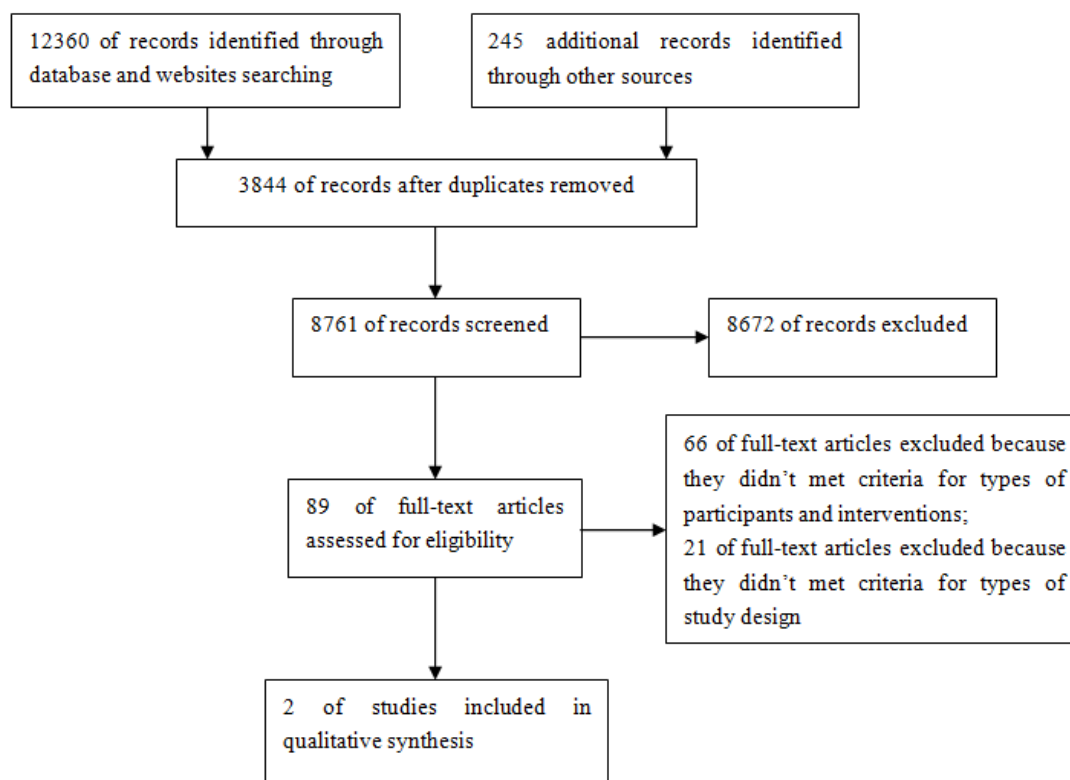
12360 of records identified through database and websites searching

245 additional records identified through other sources

3844 of records after duplicates removed

8761 of records screened

8672 of records excluded

89 of full-text articles assessed for eligibility

66 of full-text articles excluded because they didn’t met criteria for types of participants and interventions;
21 of full-text articles excluded because they didn’t met criteria for types of study design

2 of studies included in qualitative synthesis